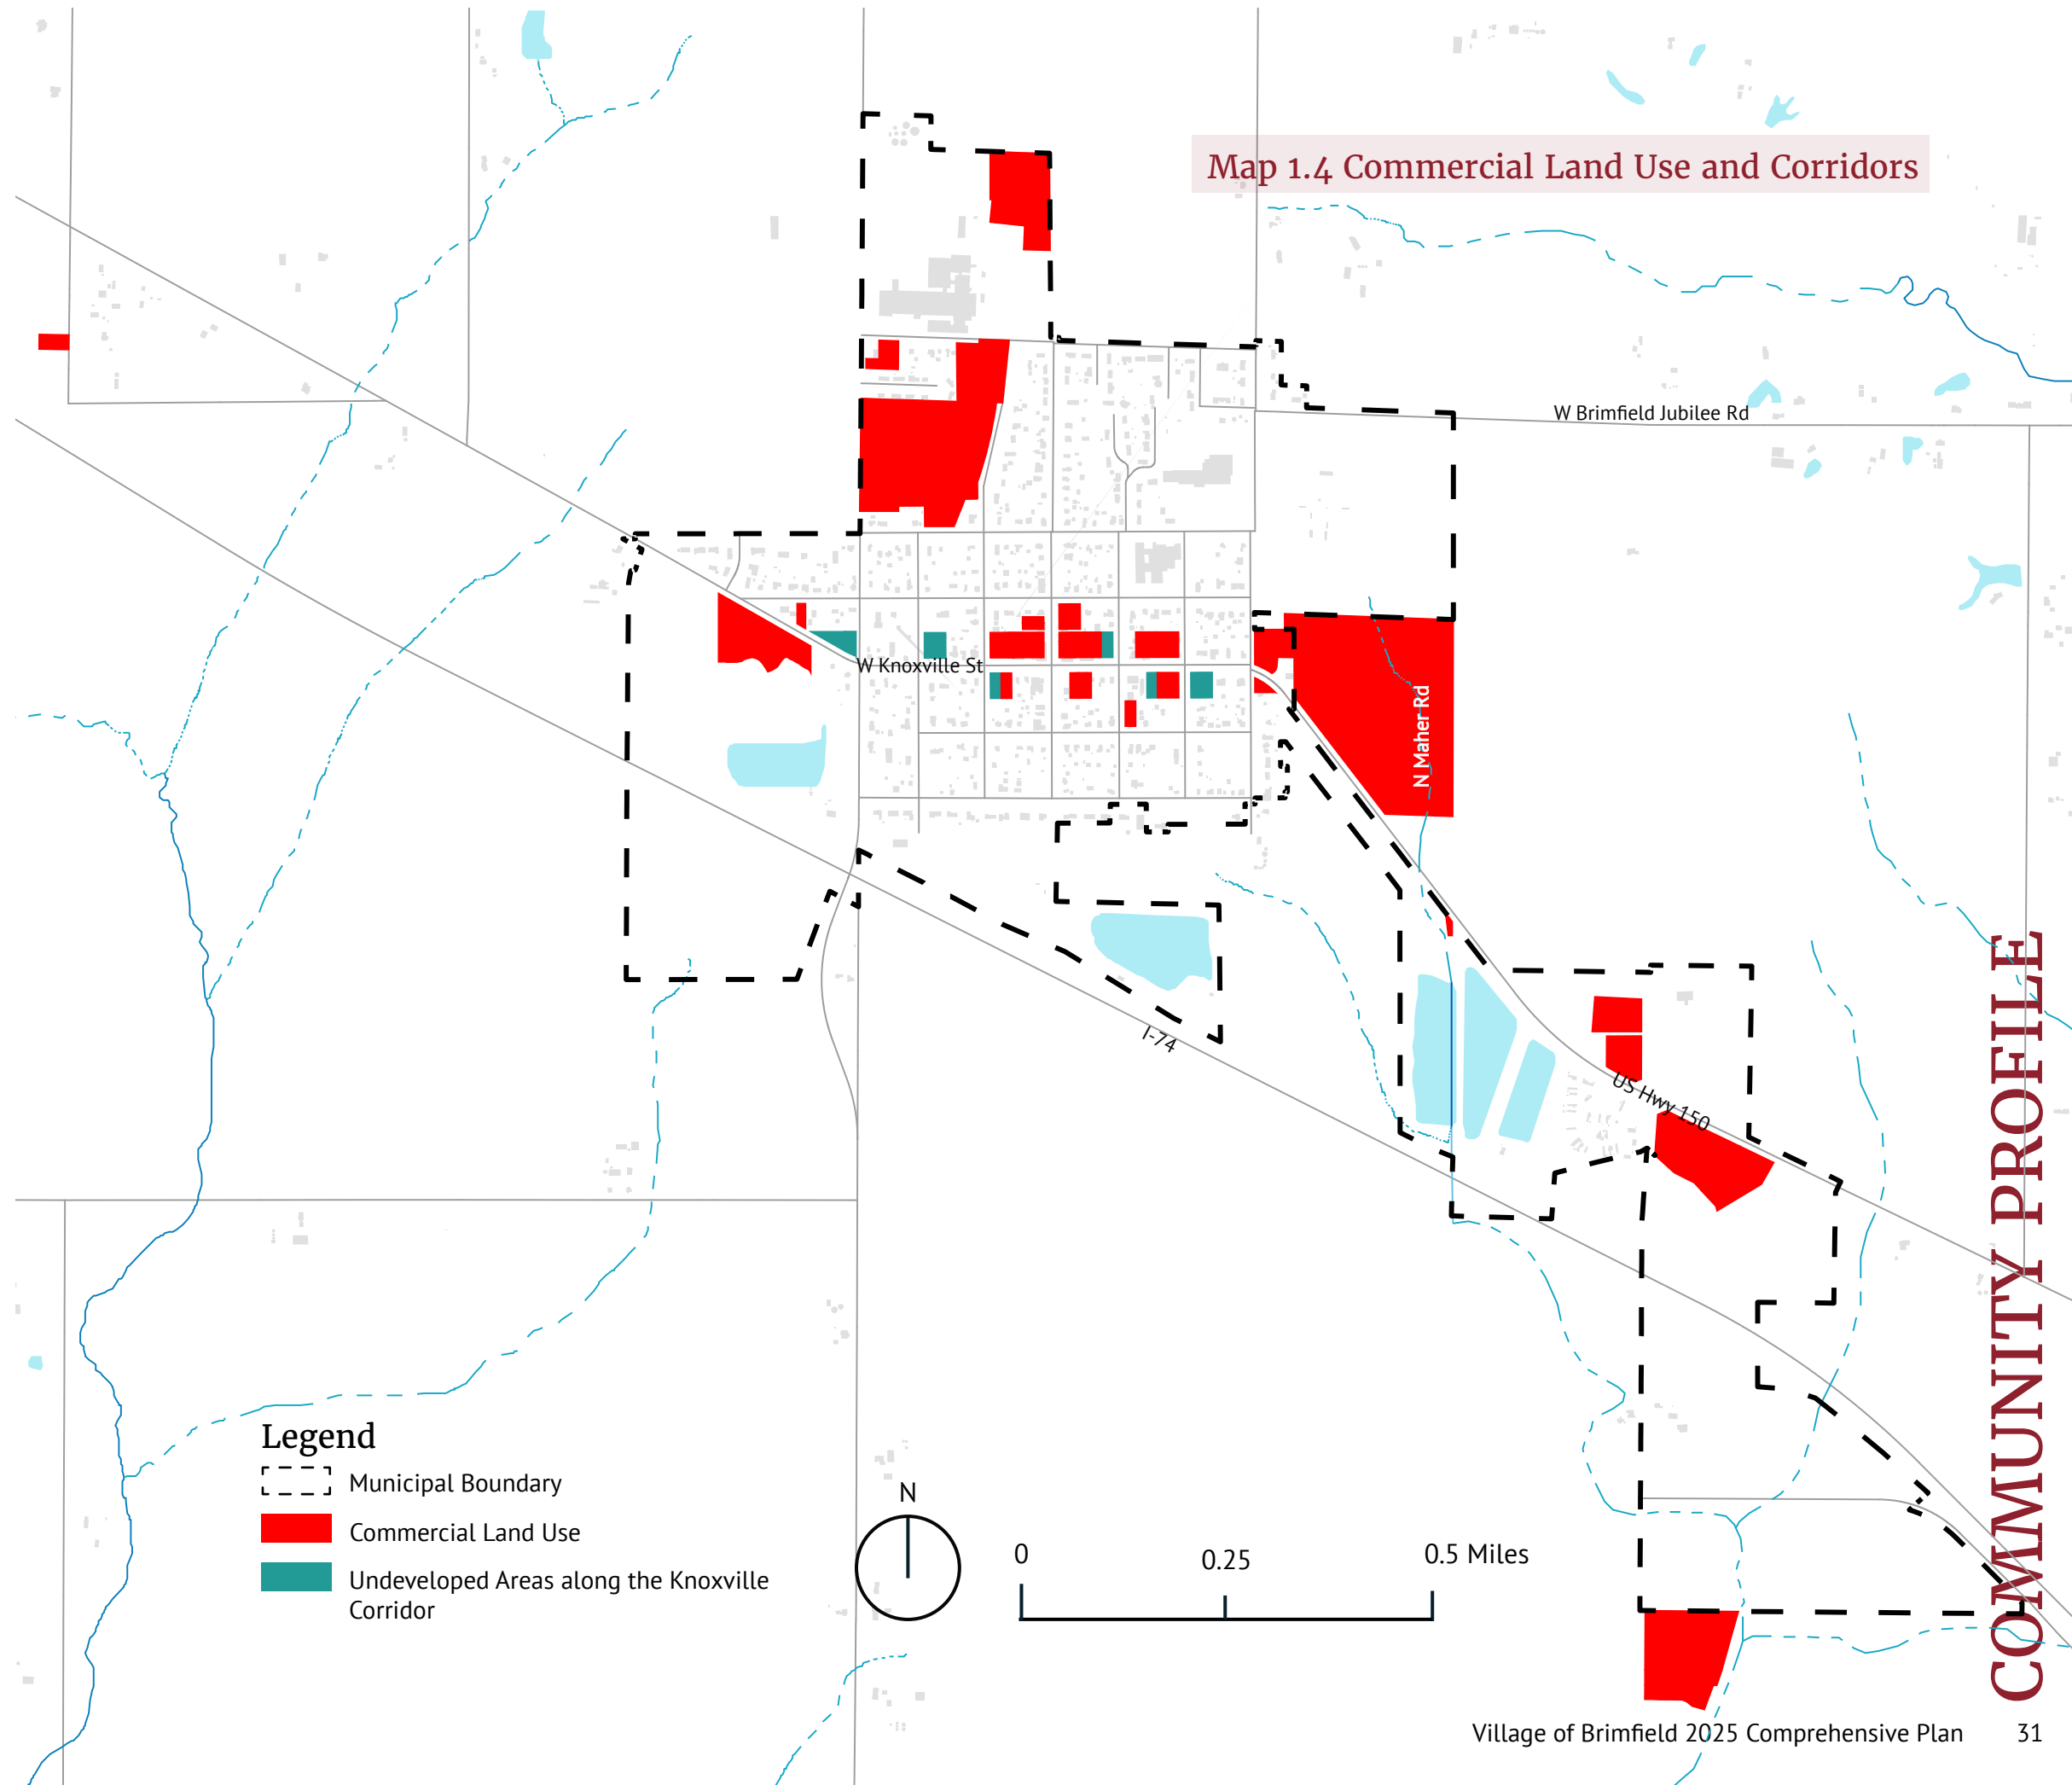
Map 1.4 Commercial Land Use and Corridors

W Brimfield Jubilee Rd

W Knoxville St

N Maher Rd

I-74

US Hwy 150

Legend
Municipal Boundary
Commercial Land Use
Undeveloped Areas along the Knoxville Corridor

N

0
0.25
0.5 Miles

COMMUNITY PROFILE

Village of Brimfield 2025 Comprehensive Plan 31